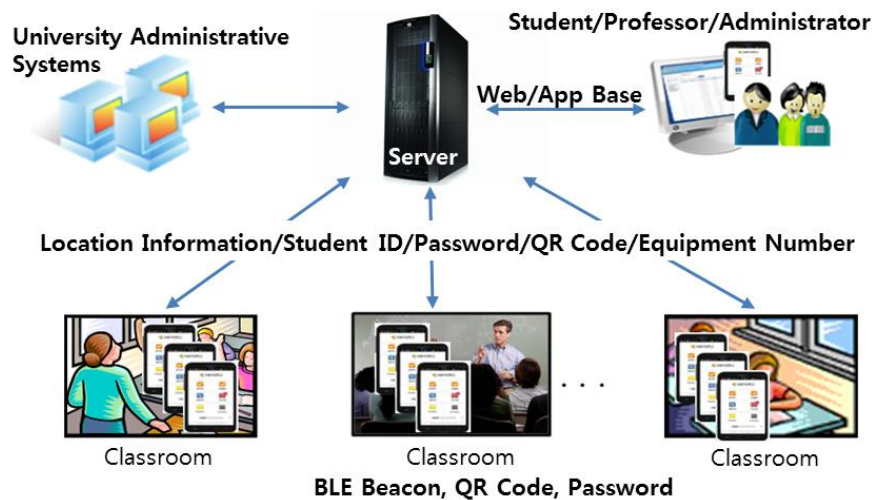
University Administrative Systems

Student/Professor/Administrator

Web/App Base

Server

Location Information/Student ID/Password/QR Code/Equipment Number

Classroom

Classroom

. . .

Classroom

BLE Beacon, QR Code, Password